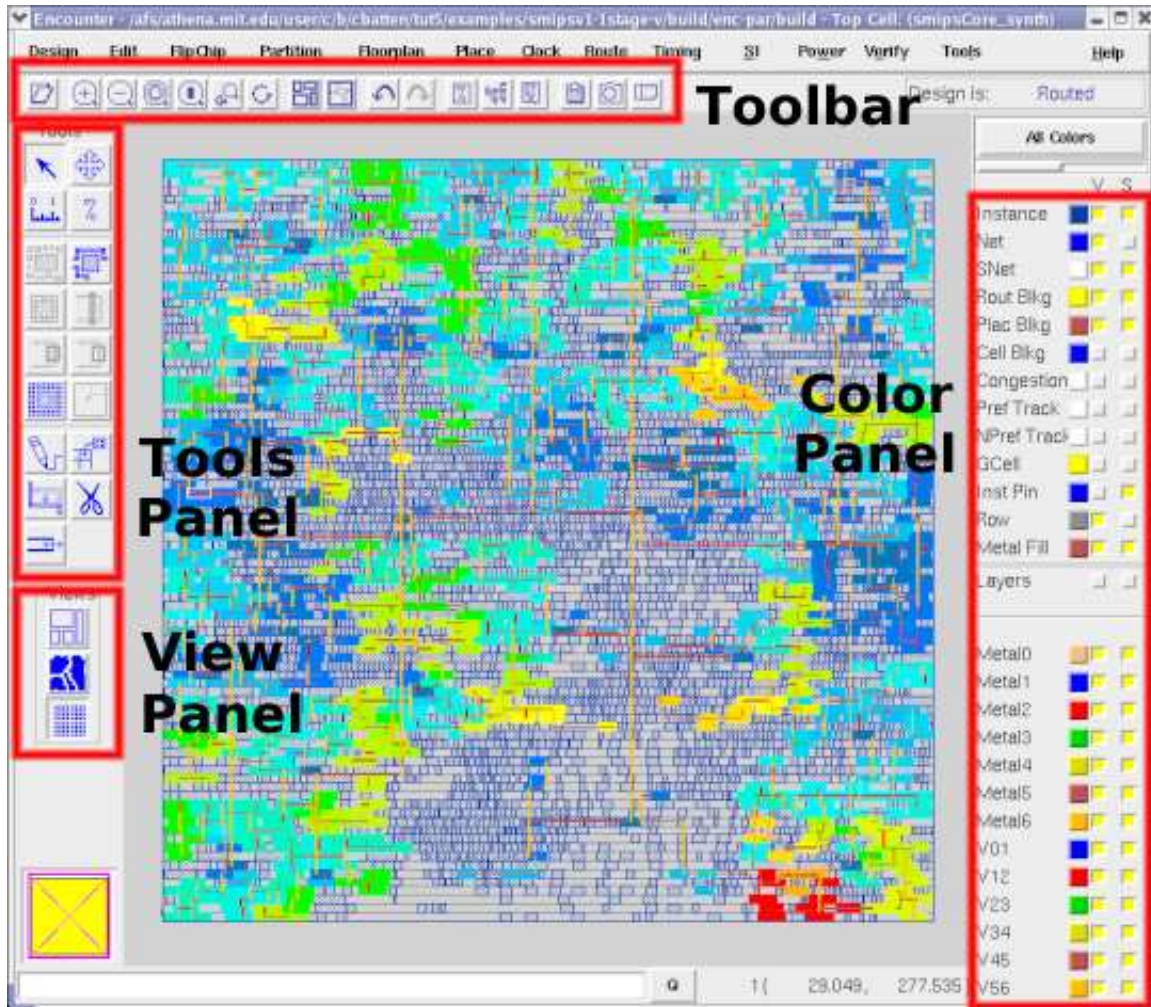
Encounter - /afs/athena.mit.edu/user/c/b/cbatten/tut5/examples/smipsv1-1stage-v/build/enc-par/build - Top Cell: (smipsCore_synth)

Design Edit FlipChip Partition Floorplan Place Clock Route Timing SI Power Verify Tools Help

Toolbar

Design is: Routed

Tools

All Colors

V S

Instance
Net
SNet
Rout Blkg
Plac Blkg
Cell Blkg
Congestion
Pref Track
NPref Track
GCell
Inst Pin
Row
Metal Fill
Layers

Metal0
Metal1
Metal2
Metal3
Metal4
Metal5
Metal6
V01
V12
V23
V34
V45
V56

Color Panel

Tools Panel

Views

View Panel

Q 1( 28.049, 277.535